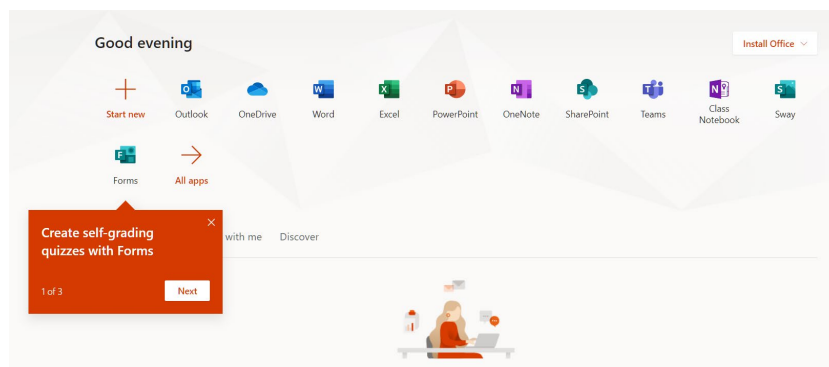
Good evening

Install Office

Start new
Outlook
OneDrive
Word
Excel
PowerPoint
OneNote
SharePoint
Teams
Class Notebook
Sway
Forms
All apps

Create self-grading quizzes with Forms

1 of 3
Next

with me
Discover